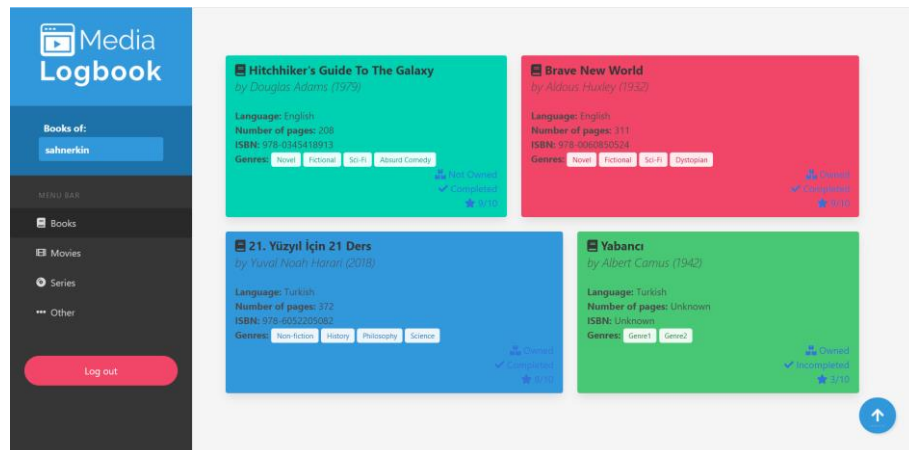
Media Logbook

Books of:
sahnerkin

MENU BAR
Books
Movies
Series
Other

Log out

Hitchhiker's Guide To The Galaxy
by Douglas Adams (1979)

Language: English
Number of pages: 208
ISBN: 978-0345418913
Genres: Novel Fictional Sci-Fi Absurd Comedy
Not Owned
Completed
9/10

Brave New World
by Aldous Huxley (1932)

Language: English
Number of pages: 311
ISBN: 978-0060850524
Genres: Novel Fictional Sci-Fi Dystopian
Owned
Completed
9/10

21. Yüzyıl İçin 21 Ders
by Yuval Noah Harari (2018)

Language: Turkish
Number of pages: 372
ISBN: 978-6052205082
Genres: Non-fiction History Philosophy Science
Owned
Completed
9/10

Yabancı
by Albert Camus (1942)

Language: Turkish
Number of pages: Unknown
ISBN: Unknown
Genres: Genre1 Genre2
Owned
Incompleted
3/10